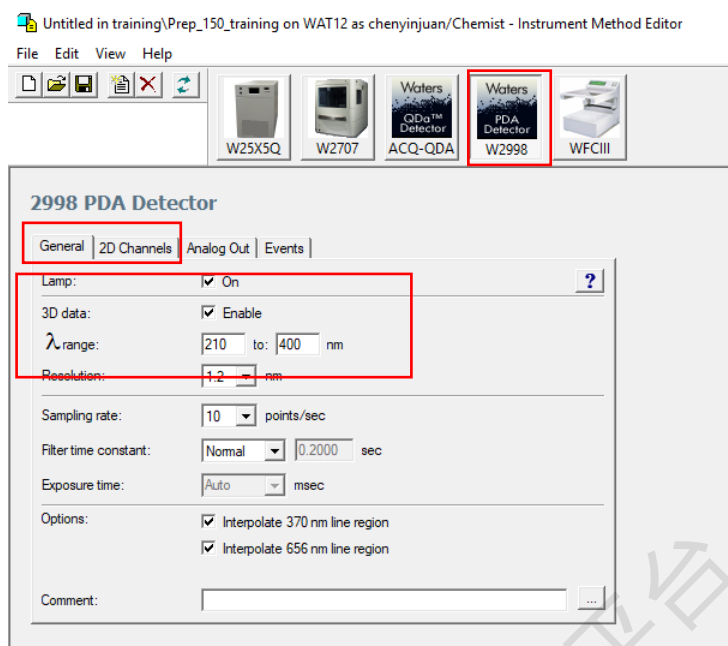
Untitled in training\Prep_150_training on WAT12 as chenyinjuan/Chemist - Instrument Method Editor

File Edit View Help

W25X5Q W2707 Waters QDa™ Detector ACQ-QDA Waters PDA Detector W2998 WFCIII

2998 PDA Detector

General 2D Channels Analog Out Events

Lamp: ☑ On ?

3D data: ☑ Enable

λ range: 210 to: 400 nm

Resolution: 1.2 nm

Sampling rate: 10 points/sec

Filter time constant: Normal 0.2000 sec

Exposure time: Auto msec

Options: ☑ Interpolate 370 nm line region
☑ Interpolate 656 nm line region

Comment: ...